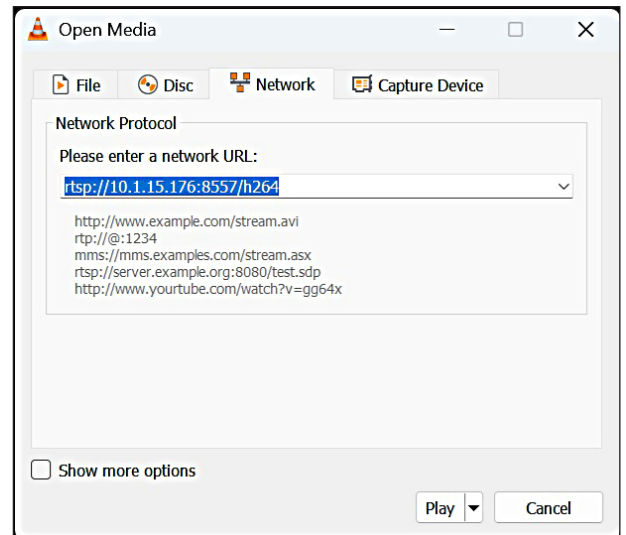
Open Media

File
Disc
Network
Capture Device

Network Protocol

Please enter a network URL:

rtsp://10.1.15.176:8557/h264

http://www.example.com/stream.avi
rtp://@:1234
mms://mms.examples.com/stream.asx
rtsp://server.example.org:8080/test.sdp
http://www.yourtube.com/watch?v=gg64x

Show more options

Play
Cancel